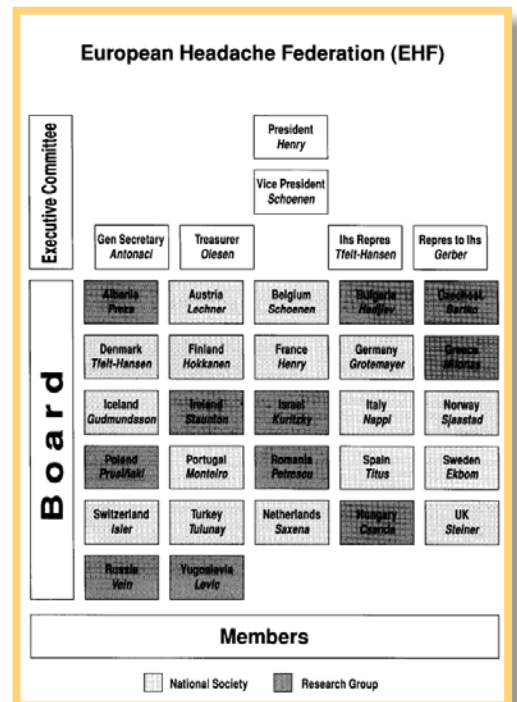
European Headache Federation (EHF)

Executive Committee

President
Henry

Vice President
Schoenen

Gen Secretary
Antonaci

Treasurer
Olesen

Ihs Repres
Tfelt-Hansen

Repres to Ihs
Gerber

Board

Albania
Preza

Austria
Lechner

Belgium
Schoenen

Bulgaria
Hadjiev

Czechosl.
Bartko

Denmark
Tfelt-Hansen

Finland
Hokkanen

France
Henry

Germany
Grotemeyer

Greece
Mitsikas

Iceland
Gudmundsson

Ireland
Staunton

Israel
Kurlitzky

Italy
Nappi

Norway
Sjaastad

Poland
Prusiński

Portugal
Monteiro

Romania
Petrescu

Spain
Titus

Sweden
Ekbom

Switzerland
Isler

Turkey
Tulunay

Netherlands
Saxena

Hungary
Csanda

UK
Steiner

Russia
Vein

Yugoslavia
Levic

Members

National Society
Research Group